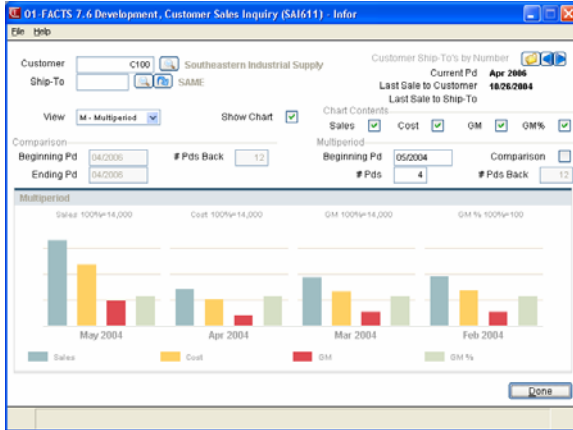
01-FACTS 7.6 Development, Customer Sales Inquiry (SAI611) - Infor

File Help

Customer C100 Southeastern Industrial Supply

Ship-To SAME

Customer Ship-To's by Number

Current Pd Apr 2006

Last Sale to Customer 10/26/2004

Last Sale to Ship-To

View M - Multiperiod

Show Chart

Chart Contents

Sales Cost GM GM%

Comparison

Beginning Pd 04/2006

Ending Pd 04/2006

# Pds Back 12

Multiperiod

Beginning Pd 05/2004

# Pds 4

Comparison

# Pds Back 12

Multiperiod

Sales 100%=14,000

Cost 100%=14,000

GM 100%=14,000

GM % 100%=100

May 2004

Apr 2004

Mar 2004

Feb 2004

Sales

Cost

GM

GM %

Done